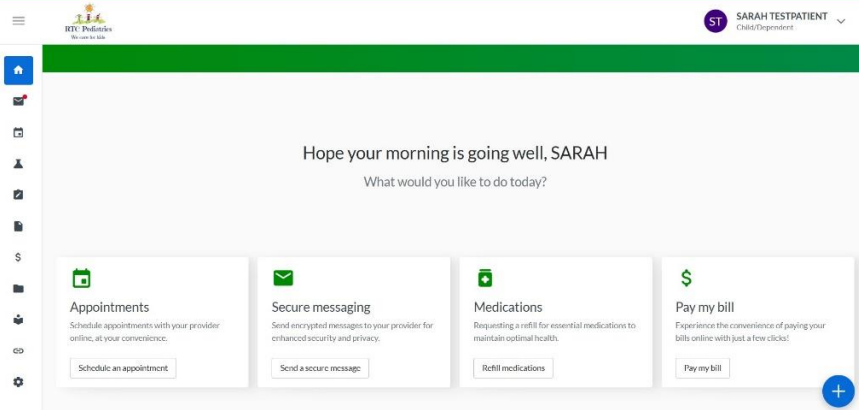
RTC Pediatrics
We care for kids

ST SARAH TESTPATIENT
Child/Dependent

$

Hope your morning is going well, SARAH
What would you like to do today?

Appointments
Schedule appointments with your provider online, at your convenience.
Schedule an appointment

Secure messaging
Send encrypted messages to your provider for enhanced security and privacy.
Send a secure message

Medications
Requesting a refill for essential medications to maintain optimal health.
Refill medications

$
Pay my bill
Experience the convenience of paying your bills online with just a few clicks!
Pay my bill